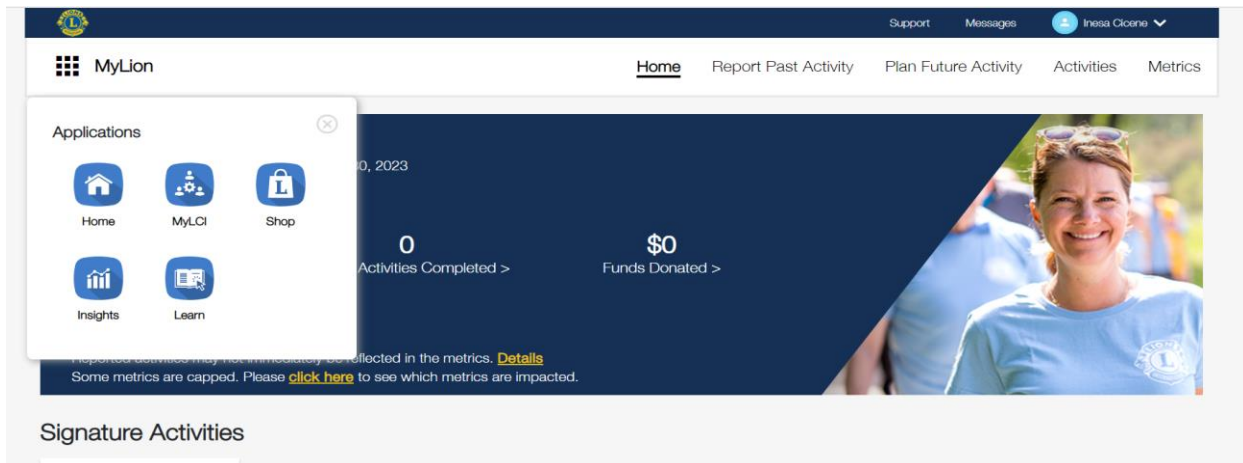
Support Messages Inesa Cicene

MyLion

Home Report Past Activity Plan Future Activity Activities Metrics

Applications

Home MyLCI Shop

Insights Learn

0, 2023

0
Activities Completed >

$0
Funds Donated >

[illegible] reflected in the metrics. Details
Some metrics are capped. Please click here to see which metrics are impacted.

Signature Activities